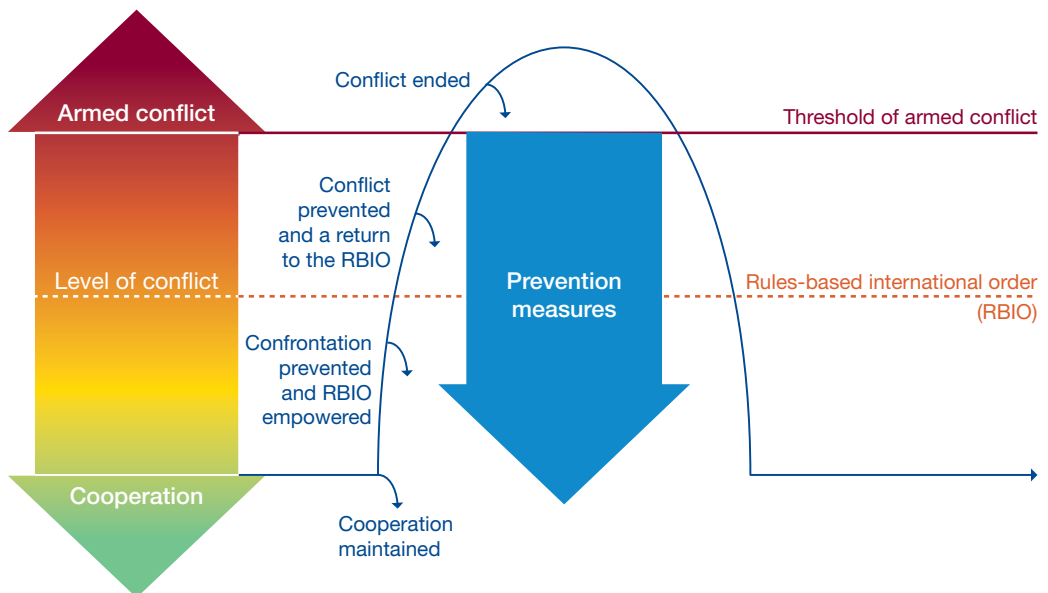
Armed conflict

Conflict ended

Threshold of armed conflict

Conflict prevented and a return to the RBIO

Level of conflict

Prevention measures

Rules-based international order (RBIO)

Confrontation prevented and RBIO empowered

Cooperation

Cooperation maintained